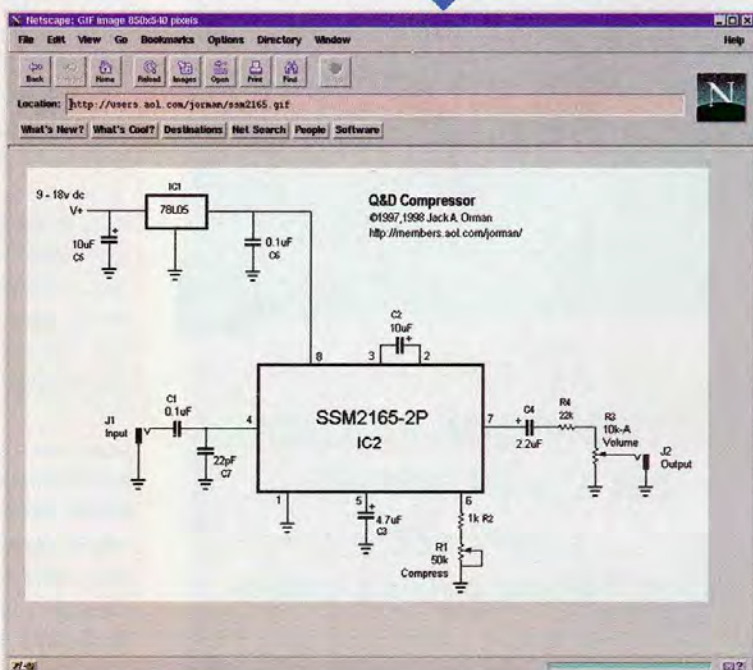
Netscape: GIF image 850x540 pixels

File Edit View Go Bookmarks Options Directory Window Help

Back Forward Home Reload Images Open Print Find

Location: http://users.aol.com/jorman/ssm2165.gif

What's New? What's Cool? Destinations Net Search People Software

9 - 18v dc
V+

IC1
78L05

10uF
C5

0.1uF
C6

Q&D Compressor
©1997,1998 Jack A. Orman
http://members.aol.com/jorman/

C2
10uF

3 2

8

J1
Input

C1
0.1uF

22pF
C7

4

SSM2165-2P
IC2

7

C4
2.2uF

R4
22k

R3
10k-A
Volume

J2
Output

1

5

4.7uF
C3

6

1k R2

R1
50k
Compress